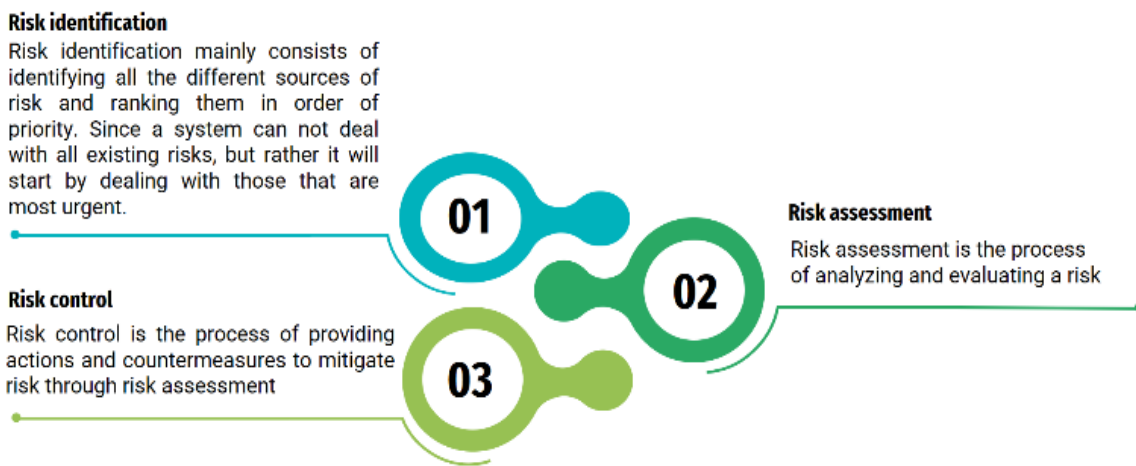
**Risk identification**

Risk identification mainly consists of identifying all the different sources of risk and ranking them in order of priority. Since a system can not deal with all existing risks, but rather it will start by dealing with those that are most urgent.

01

**Risk assessment**

Risk assessment is the process of analyzing and evaluating a risk

02

**Risk control**

Risk control is the process of providing actions and countermeasures to mitigate risk through risk assessment

03